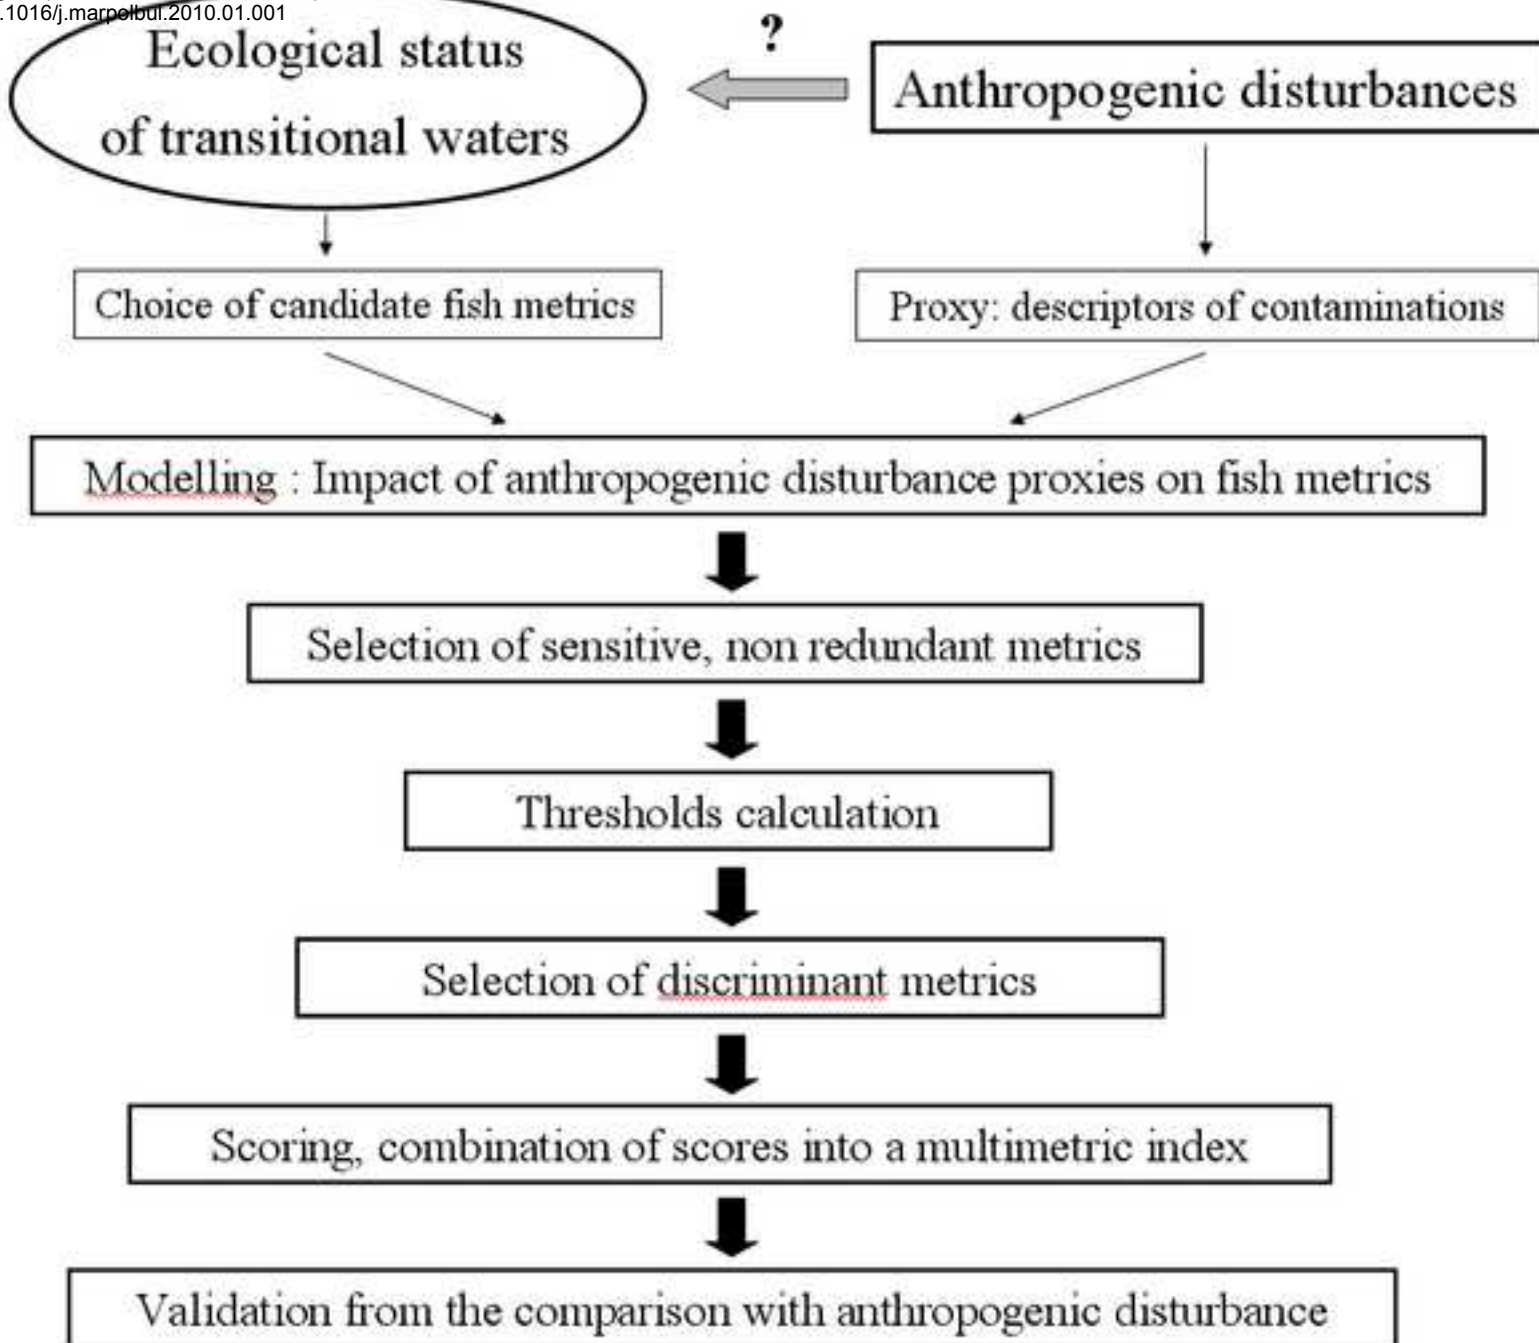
.1016/j.marpolbul.2010.01.001

Ecological status of transitional waters

?

Anthropogenic disturbances

Choice of candidate fish metrics

Proxy: descriptors of contaminations

Modelling : Impact of anthropogenic disturbance proxies on fish metrics

Selection of sensitive, non redundant metrics

Thresholds calculation

Selection of discriminant metrics

Scoring, combination of scores into a multimetric index

Validation from the comparison with anthropogenic disturbance